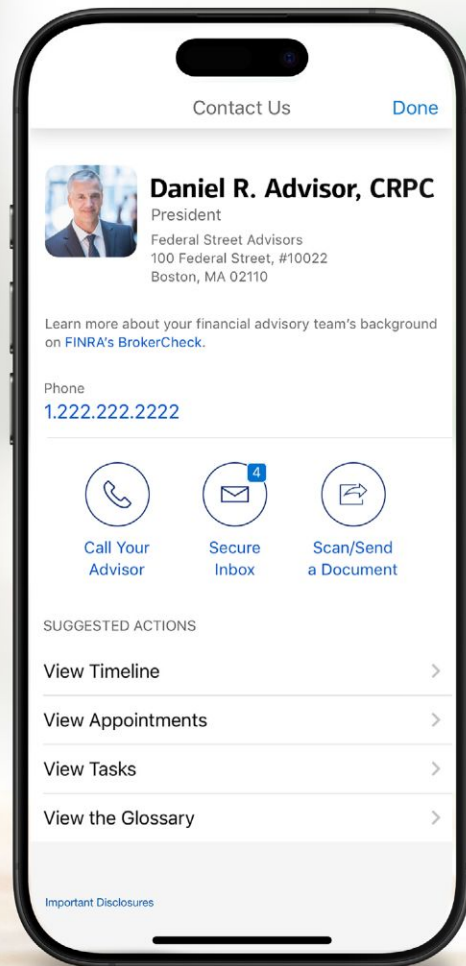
Contact Us

Done

Daniel R. Advisor, CRPC

President

Federal Street Advisors
100 Federal Street, #10022
Boston, MA 02110

Learn more about your financial advisory team's background on FINRA's BrokerCheck.

Phone

1.222.222.2222

Call Your Advisor

4

Secure Inbox

Scan/Send a Document

SUGGESTED ACTIONS

View Timeline

View Appointments

View Tasks

View the Glossary

Important Disclosures